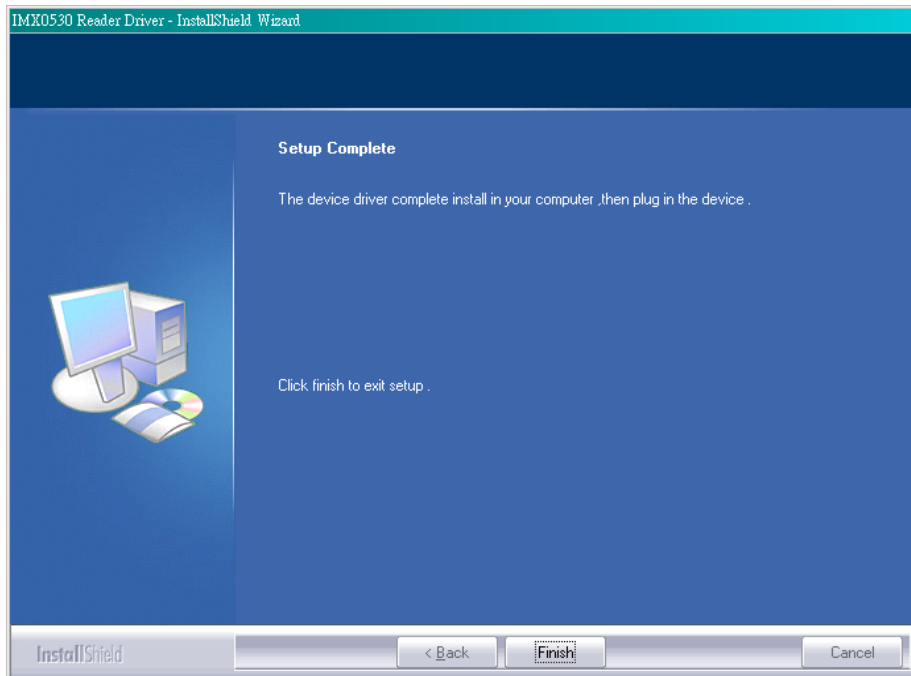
IMX0530 Reader Driver - InstallShield Wizard

Setup Complete

The device driver complete install in your computer ,then plug in the device .

Click finish to exit setup .

InstallShield

< Back

Finish

Cancel